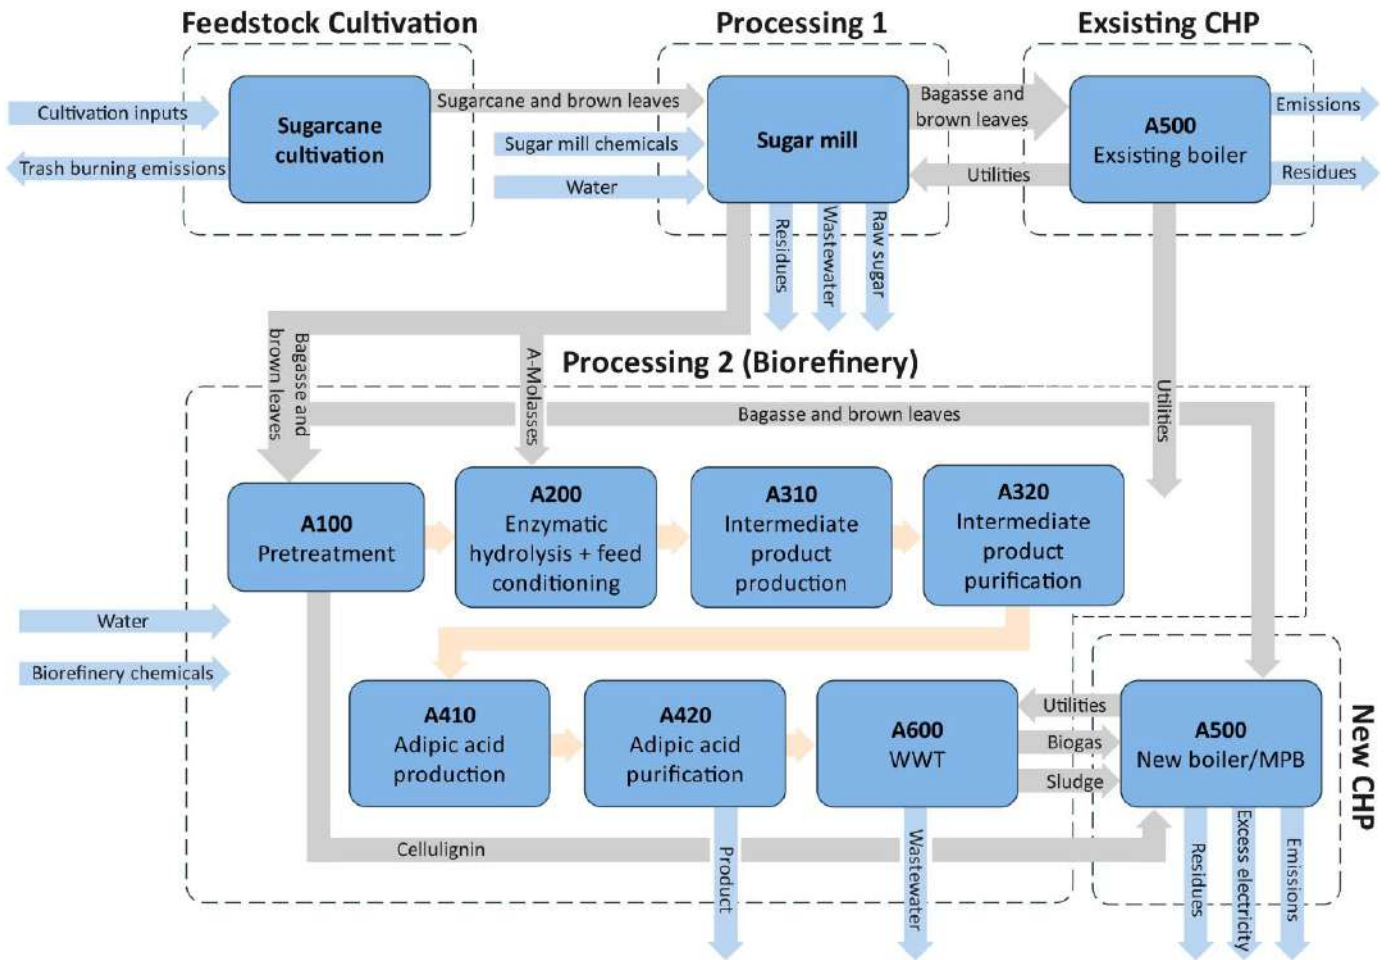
Feedstock Cultivation

Processing 1

Exsisting CHP

Cultivation inputs

Trash burning emissions

Sugarcane cultivation

Sugarcane and brown leaves

Sugar mill chemicals

Water

Sugar mill

Bagasse and brown leaves

Utilities

A500
Exsisting boiler

Emissions

Residues

Residues

Wastewater

Raw sugar

Bagasse and brown leaves

A-Molasses

Processing 2 (Biorefinery)

Utilities

Bagasse and brown leaves

A100
Pretreatment

A200
Enzymatic hydrolysis + feed conditioning

A310
Intermediate product production

A320
Intermediate product purification

Water

Biorefinery chemicals

A410
Adipic acid production

A420
Adipic acid purification

A600
WWT

Utilities

Biogas

Sludge

A500
New boiler/MPB

New CHP

Cellulignin

Product

Wastewater

Residues

Excess electricity

Emissions